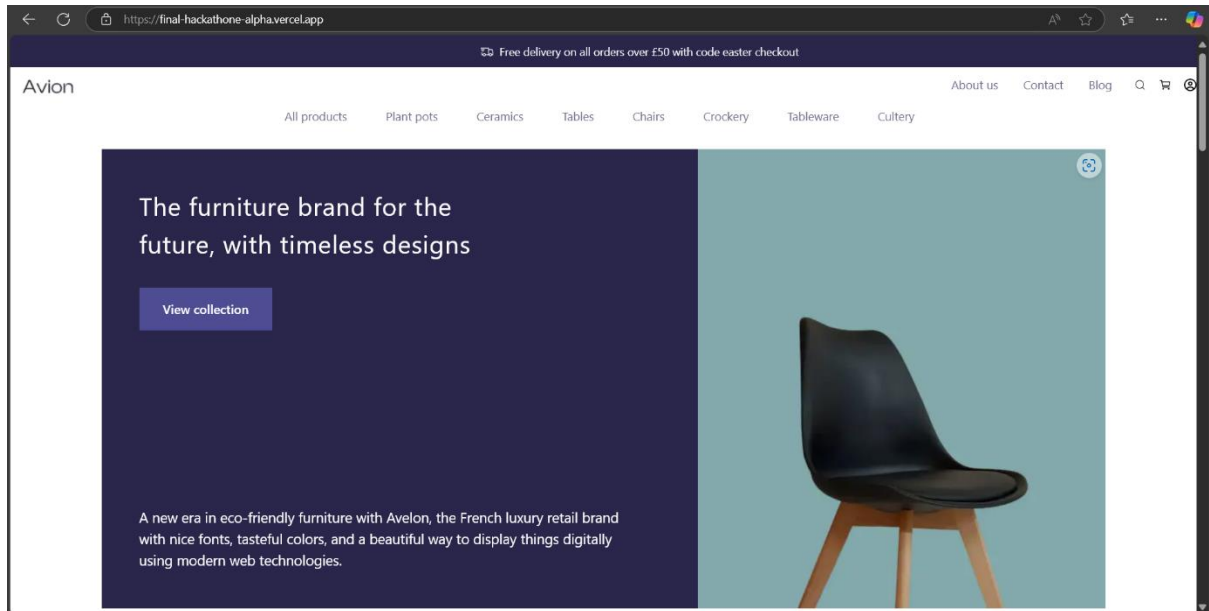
https://final-hackathone-alpha.vercel.app

Free delivery on all orders over £50 with code easter checkout

Avion

About us Contact Blog

All products Plant pots Ceramics Tables Chairs Crockery Tableware Cultery

The furniture brand for the future, with timeless designs

View collection

A new era in eco-friendly furniture with Avelon, the French luxury retail brand with nice fonts, tasteful colors, and a beautiful way to display things digitally using modern web technologies.